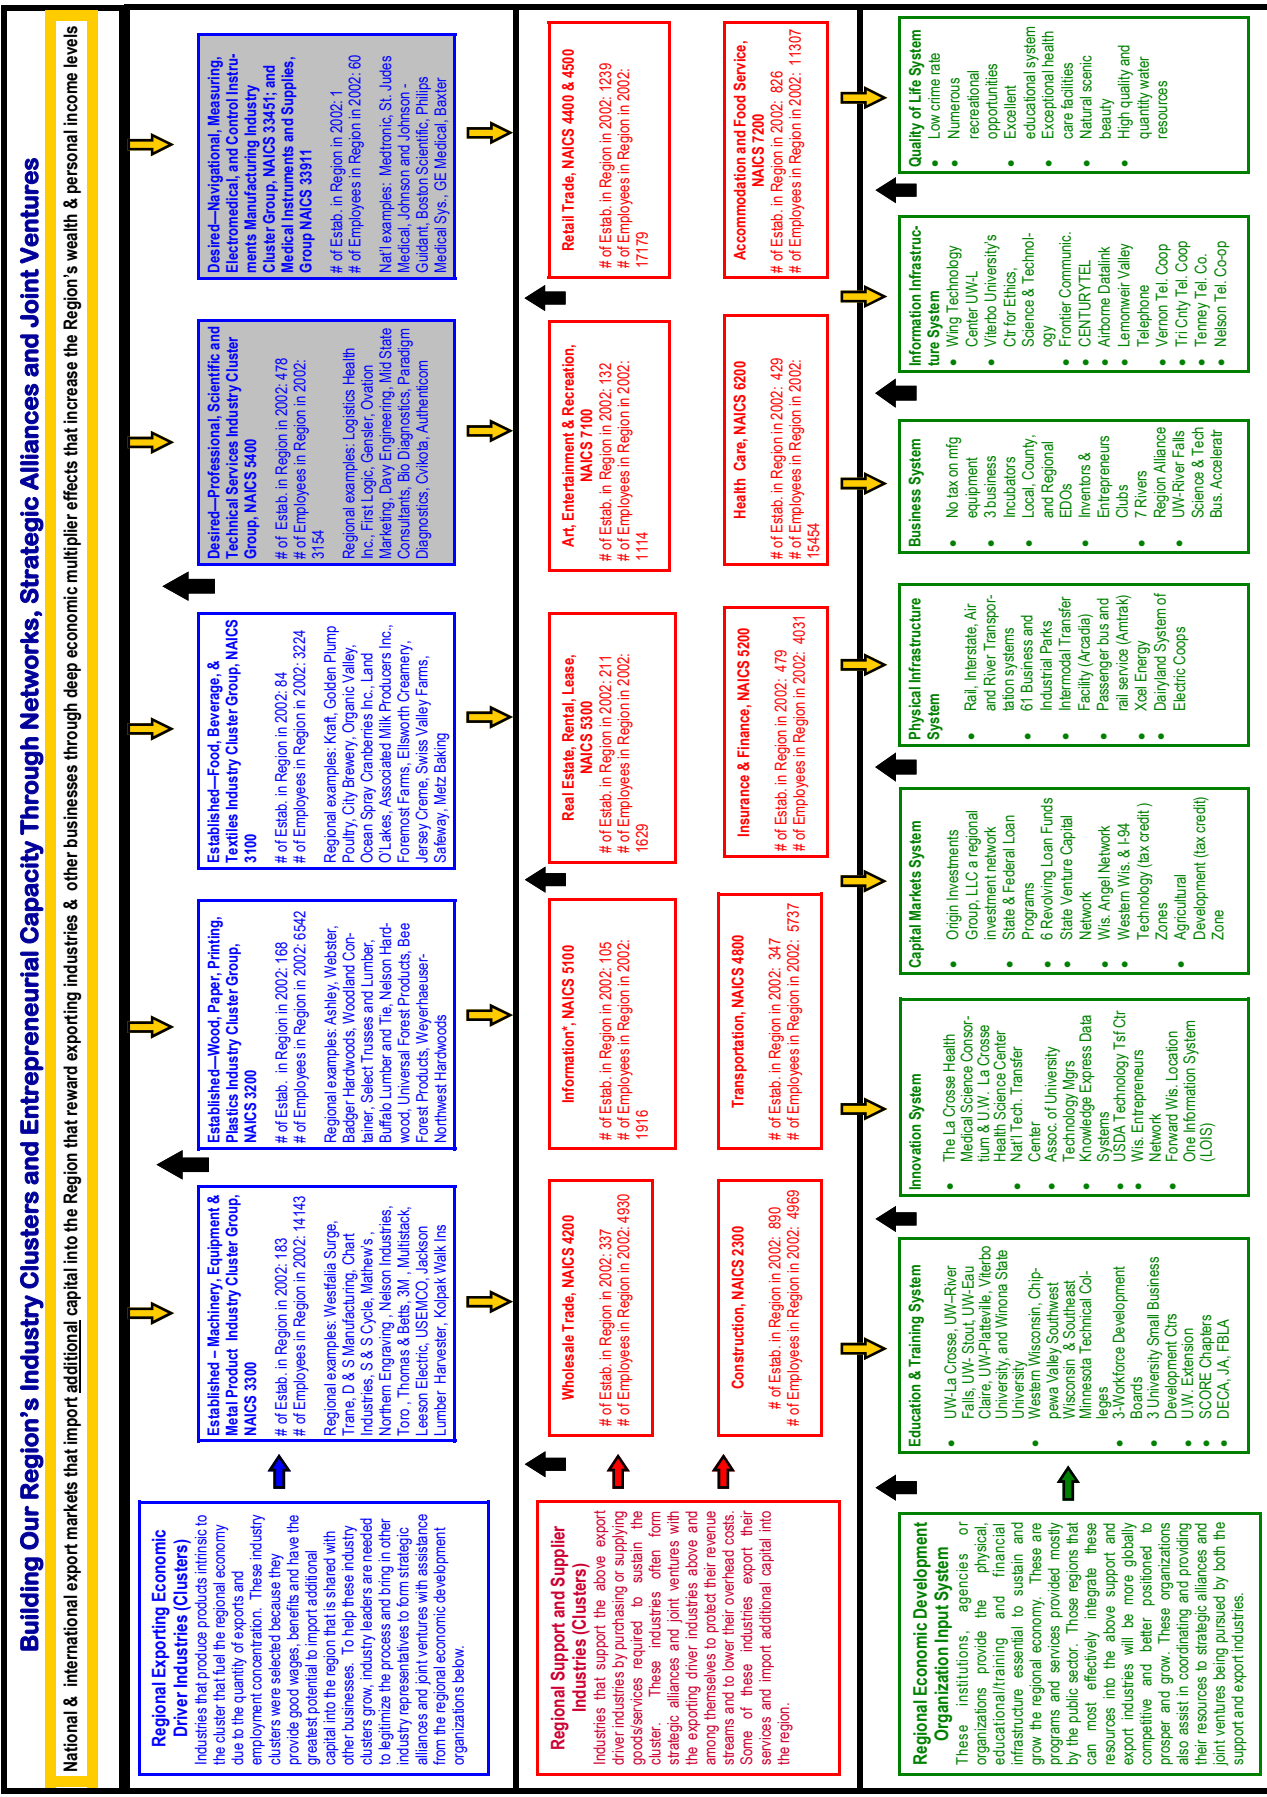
Building Our Region's Industry Clusters and Entrepreneurial Capacity Through Networks, Strategic Alliances and Joint Ventures

National & international export markets that import additional capital into the Region that reward exporting industries & other businesses through deep economic multiplier effects that increase the Region's wealth & personal income levels

Regional Exporting Economic Driver Industries (Clusters)
Industries that produce products intrinsic to the cluster that fuel the regional economy due to the quantity of exports and employment concentration. These industry clusters were selected because they provide good wages, benefits and have the greatest potential to import additional capital into the region that is shared with other businesses. To help these industry clusters grow, industry leaders are needed to legitimize the process and bring in other industry representatives to form strategic alliances and joint ventures with assistance from the regional economic development organizations below.

Established – Machinery, Equipment & Metal Product Industry Cluster Group, NAICS 3300
# of Estab. in Region in 2002: 183
# of Employees in Region in 2002: 14143
Regional examples: Westfalia Surge, Trane, D & S Manufacturing, Chart Industries, S & S Cycle, Mathew's, Northern Engraving, Nelson Industries, Toro, Thomas & Betts, 3M, Multistack, Leeson Electric, USEMCO, Jackson Lumber Harvester, Kolpak Walk Ins

Established—Wood, Paper, Printing, Plastics Industry Cluster Group, NAICS 3200
# of Estab. in Region in 2002: 168
# of Employees in Region in 2002: 6542
Regional examples: Ashley, Webster, Badger Hardwoods, Woodland Container, Select Trusses and Lumber, Buffalo Lumber and Tie, Nelson Hardwood, Universal Forest Products, Bee Forest Products, Weyerhaeuser-Northwest Hardwoods

Established—Food, Beverage, & Textiles Industry Cluster Group, NAICS 3100
# of Estab. in Region in 2002: 84
# of Employees in Region in 2002: 3224
Regional examples: Kraft, Golden Plump Poultry, City Brewery, Organic Valley, Ocean Spray Cranberries Inc., Land O'Lakes, Associated Milk Producers Inc., Foremost Farms, Ellsworth Creamery, Jersey Creme, Swiss Valley Farms, Safeway, Metz Baking

Desired—Professional, Scientific and Technical Services Industry Cluster Group, NAICS 5400
# of Estab. in Region in 2002: 478
# of Employees in Region in 2002: 3154
Regional examples: Logistics Health Inc., First Logic, Gensler, Ovation Marketing, Day Engineering, Mid State Consultants, Bio Diagnostics, Paradigm Diagnostics, Cvikota, Authenticom

Desired—Navigational, Measuring, Electromedical, and Control Instruments Manufacturing Industry Cluster Group, NAICS 33451; and Medical Instruments and Supplies, Group NAICS 33911
# of Estab. in Region in 2002: 1
# of Employees in Region in 2002: 60
Nat'l examples: Medtronic, St. Judes Medical, Johnson and Johnson - Guidant, Boston Scientific, Philips Medical Sys., GE Medical, Baxter

Regional Support and Supplier Industries (Clusters)
Industries that support the above export driver industries by purchasing or supplying goods/services required to sustain the cluster. These industries often form strategic alliances and joint ventures with the exporting driver industries above and among themselves to protect their revenue streams and to lower their overhead costs. Some of these industries export their services and import additional capital into the region.

Wholesale Trade, NAICS 4200
# of Estab. in Region in 2002: 337
# of Employees in Region in 2002: 4930

Construction, NAICS 2300
# of Estab. in Region in 2002: 890
# of Employees in Region in 2002: 4969

Information*, NAICS 5100
# of Estab. in Region in 2002: 105
# of Employees in Region in 2002: 1916

Transportation, NAICS 4800
# of Estab. in Region in 2002: 347
# of Employees in Region in 2002: 5737

Real Estate, Rental, Lease, NAICS 5300
# of Estab. in Region in 2002: 211
# of Employees in Region in 2002: 1629

Insurance & Finance, NAICS 5200
# of Estab. in Region in 2002: 479
# of Employees in Region in 2002: 4031

Art, Entertainment & Recreation, NAICS 7100
# of Estab. in Region in 2002: 132
# of Employees in Region in 2002: 1114

Health Care, NAICS 6200
# of Estab. in Region in 2002: 429
# of Employees in Region in 2002: 15454

Retail Trade, NAICS 4400 & 4500
# of Estab. in Region in 2002: 1239
# of Employees in Region in 2002: 17179

Accommodation and Food Service, NAICS 7200
# of Estab. in Region in 2002: 826
# of Employees in Region in 2002: 11307

Regional Economic Development Organization Input System
These institutions, agencies or organizations provide the physical, educational/training and financial infrastructure essential to sustain and grow the regional economy. These are programs and services provided mostly by the public sector. Those regions that can most effectively integrate these resources into the above support and export industries will be more globally competitive and better positioned to prosper and grow. These organizations also assist in coordinating and providing their resources to strategic alliances and joint ventures being pursued by both the support and export industries.

Education & Training System
• UW-La Crosse, UW-River Falls, UW- Stout, UW-Eau Claire, UW-Platteville, Viterbo University, and Winona State University
• Western Wisconsin, Chippewa Valley Southwest Wisconsin & Southeast Minnesota Technical Colleges
• 3-Workforce Development Boards
• 3 University Small Business Development Ctrs
• U.W. Extension
• SCORE Chapters
• DECA, JA, FBLA

Innovation System
• The La Crosse Health Medical Science Consortium & U.W. La Crosse Health Science Center
• Nat'l Tech. Transfer Center
• Assoc. of University Technology Mgrs
• Knowledge Express Data Systems
• USDA Technology Tsf Ctr
• Wis. Entrepreneurs Network
• Forward Wis. Location One Information System (LOIS)

Capital Markets System
• Origin Investments Group, LLC a regional investment network
• State & Federal Loan Programs
• 6 Revolving Loan Funds
• State Venture Capital Network
• Wis. Angel Network
• Western Wis. & I-94 Technology (tax credit) Zones
• Agricultural Development (tax credit) Zone

Physical Infrastructure System
• Rail, Interstate, Air and River Transportation systems
• 61 Business and Industrial Parks
• Intermodal Transfer Facility (Arcadia)
• Passenger bus and rail service (Amtrak)
• Xcel Energy
• Dairyland System of Electric Coops

Business System
• No tax on mfg equipment
• 3 business Incubators
• Local, County, and Regional EDOs
• Inventors & Entrepreneurs Clubs
• 7 Rivers Region Alliance
• UW-River Falls Science & Tech Bus. Accelerator

Information Infrastructure System
• Wing Technology Center UW-L
• Viterbo University's Ctr for Ethics, Science & Technology
• Frontier Communic.
• CENTURYTEL
• Airborne Datalink
• Lemonweir Valley Telephone
• Vernon Tel. Coop
• Tri Cnty Tel. Coop
• Tenney Tel. Co.
• Nelson Tel. Co-op

Quality of Life System
• Low crime rate
• Numerous recreational opportunities
• Excellent educational system
• Exceptional health care facilities
• Natural scenic beauty
• High quality and quantity water resources